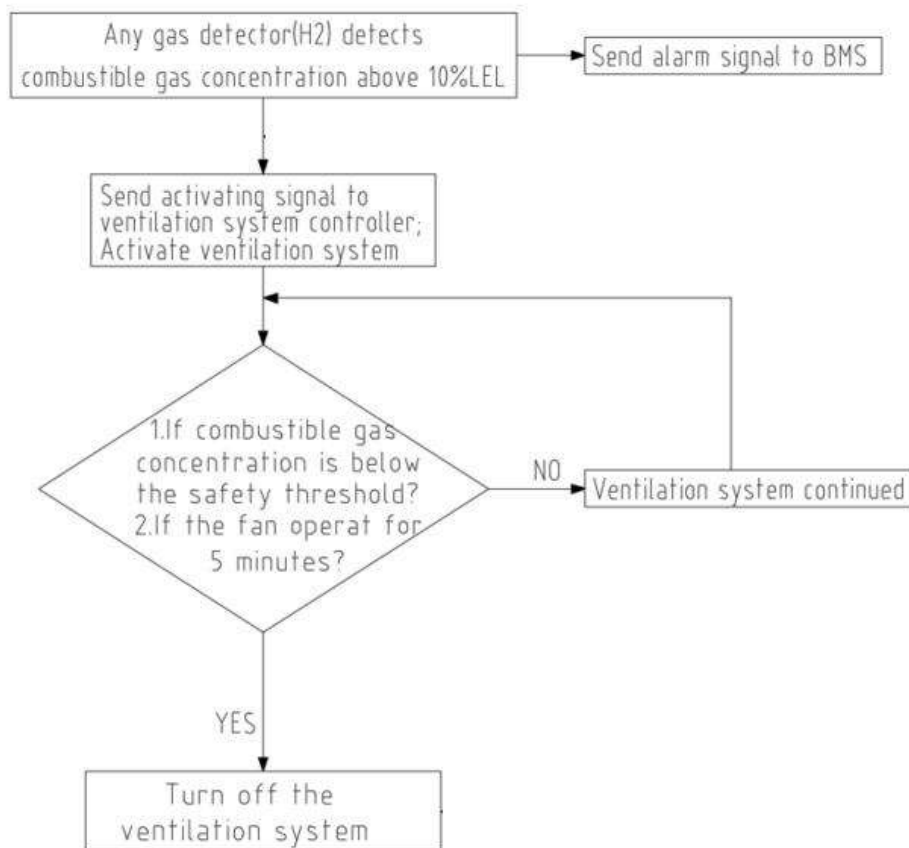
Any gas detector(H2) detects combustible gas concentration above 10%LEL

Send alarm signal to BMS

Send activating signal to ventilation system controller; Activate ventilation system

1.If combustible gas concentration is below the safety threshold? 2.If the fan operat for 5 minutes?

NO

Ventilation system continued

YES

Turn off the ventilation system